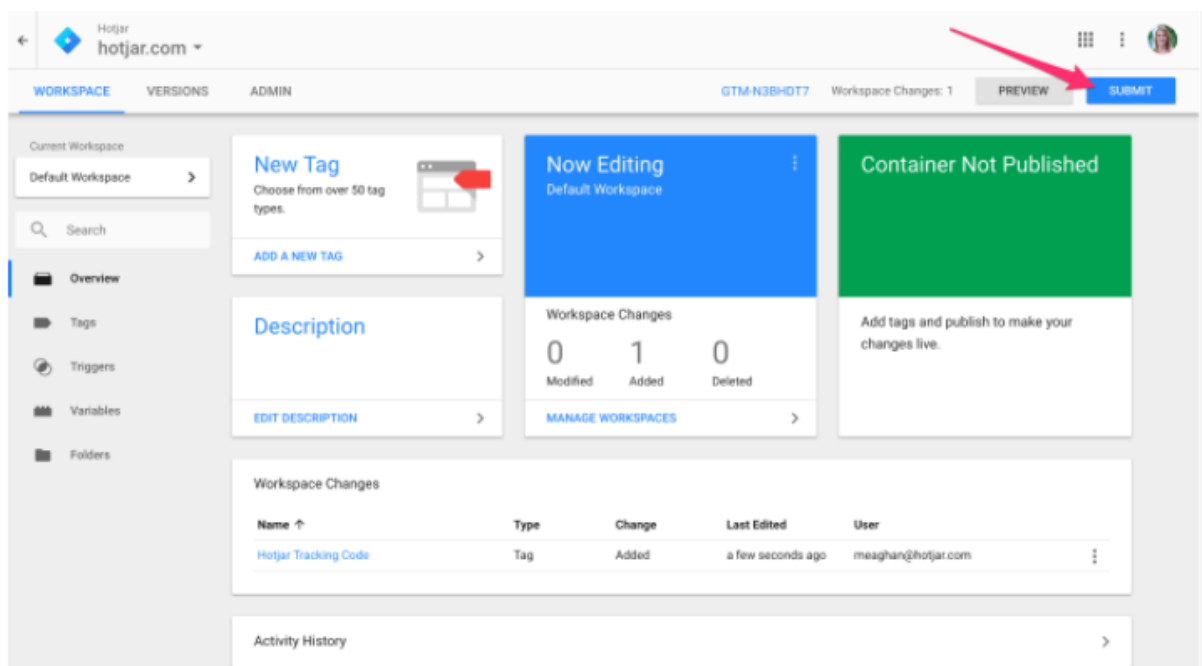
Hotjar
hotjar.com

WORKSPACE VERSIONS ADMIN GTM-N3BHDT7 Workspace Changes: 1 PREVIEW SUBMIT

Current Workspace
Default Workspace

Search

Overview
Tags
Triggers
Variables
Folders

New Tag
Choose from over 50 tag types.
ADD A NEW TAG

Now Editing
Default Workspace

Container Not Published

Description
EDIT DESCRIPTION

Workspace Changes
0 Modified 1 Added 0 Deleted
MANAGE WORKSPACES

Add tags and publish to make your changes live.

Workspace Changes

| Name ↑ | Type | Change | Last Edited | User |
|---|---|---|---|---|
| Hotjar Tracking Code | Tag | Added | a few seconds ago | meaghan@hotjar.com |

Activity History